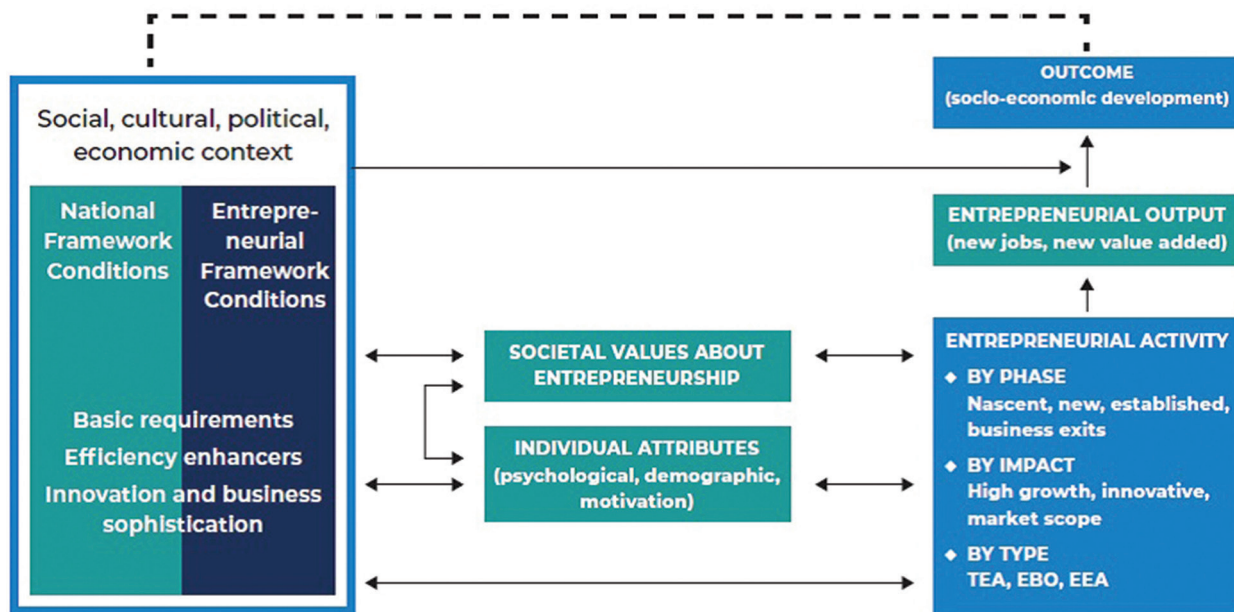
Social, cultural, political, economic context

National Framework Conditions

Entrepreneurial Framework Conditions

Basic requirements

Efficiency enhancers

Innovation and business sophistication

SOCIETAL VALUES ABOUT ENTREPRENEURSHIP

INDIVIDUAL ATTRIBUTES (psychological, demographic, motivation)

OUTCOME (socio-economic development)

ENTREPRENEURIAL OUTPUT (new jobs, new value added)

ENTREPRENEURIAL ACTIVITY

◆ BY PHASE
Nascent, new, established, business exits

◆ BY IMPACT
High growth, innovative, market scope

◆ BY TYPE
TEA, EBO, EEA